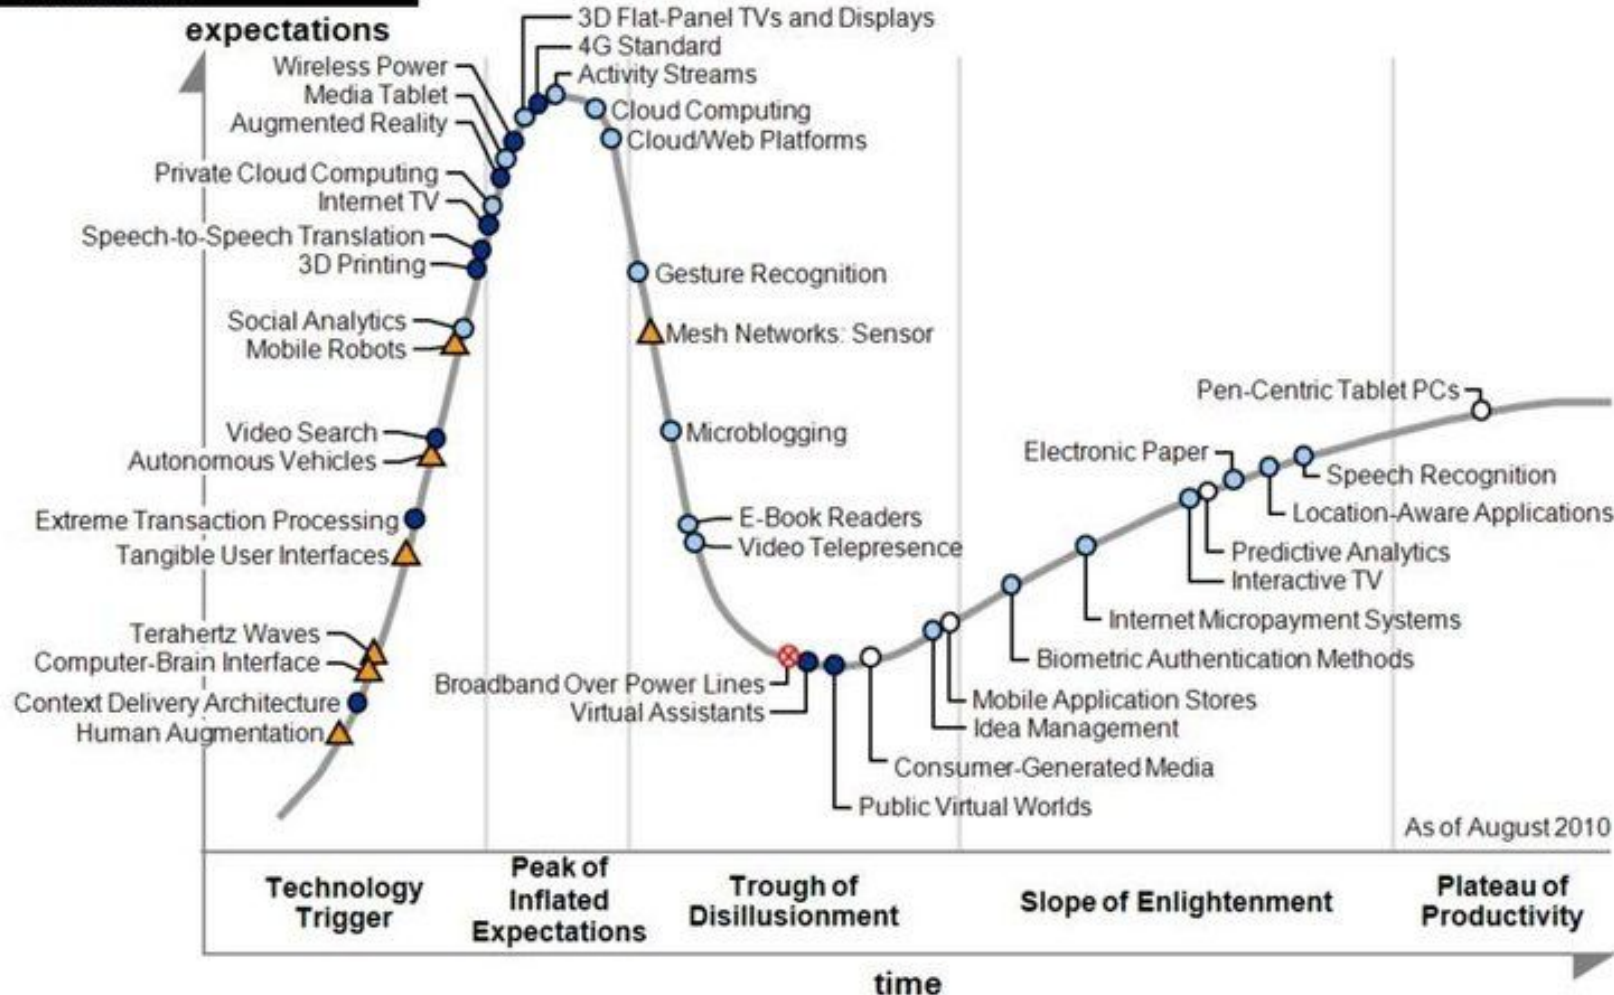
expectations

3D Flat-Panel TVs and Displays
4G Standard
Activity Streams
Wireless Power
Media Tablet
Augmented Reality
Cloud Computing
Cloud/Web Platforms
Private Cloud Computing
Internet TV
Speech-to-Speech Translation
3D Printing
Gesture Recognition
Social Analytics
Mobile Robots
Mesh Networks: Sensor
Pen-Centric Tablet PCs
Video Search
Autonomous Vehicles
Microblogging
Electronic Paper
Speech Recognition
Location-Aware Applications
Extreme Transaction Processing
Tangible User Interfaces
E-Book Readers
Video Telepresence
Predictive Analytics
Interactive TV
Internet Micropayment Systems
Terahertz Waves
Computer-Brain Interface
Biometric Authentication Methods
Broadband Over Power Lines
Virtual Assistants
Context Delivery Architecture
Human Augmentation
Mobile Application Stores
Idea Management
Consumer-Generated Media
Public Virtual Worlds
As of August 2010

Technology Trigger
Peak of Inflated Expectations
Trough of Disillusionment
Slope of Enlightenment
Plateau of Productivity

time